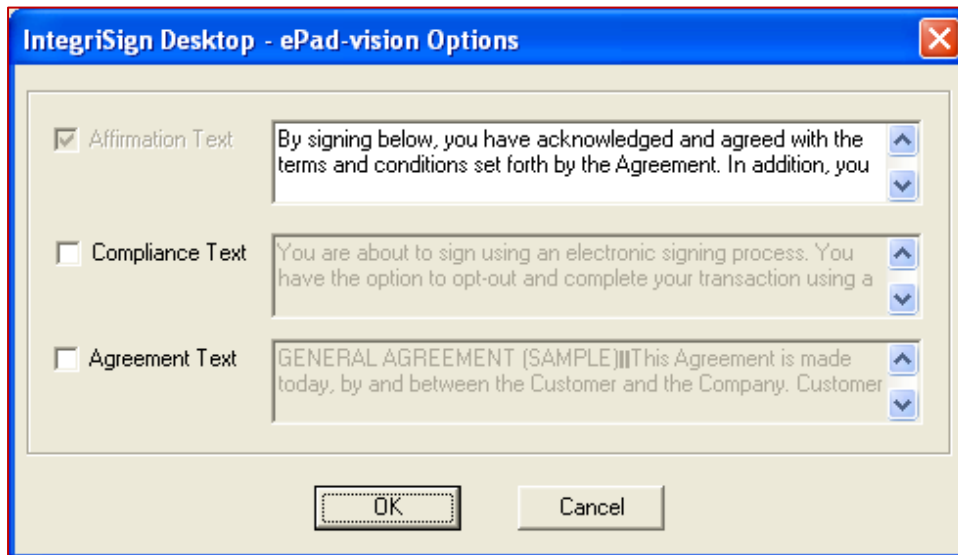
IntegriSign Desktop - ePad-vision Options

Affirmation Text

By signing below, you have acknowledged and agreed with the terms and conditions set forth by the Agreement. In addition, you

Compliance Text

You are about to sign using an electronic signing process. You have the option to opt-out and complete your transaction using a

Agreement Text

GENERAL AGREEMENT (SAMPLE)||This Agreement is made today, by and between the Customer and the Company. Customer

OK

Cancel